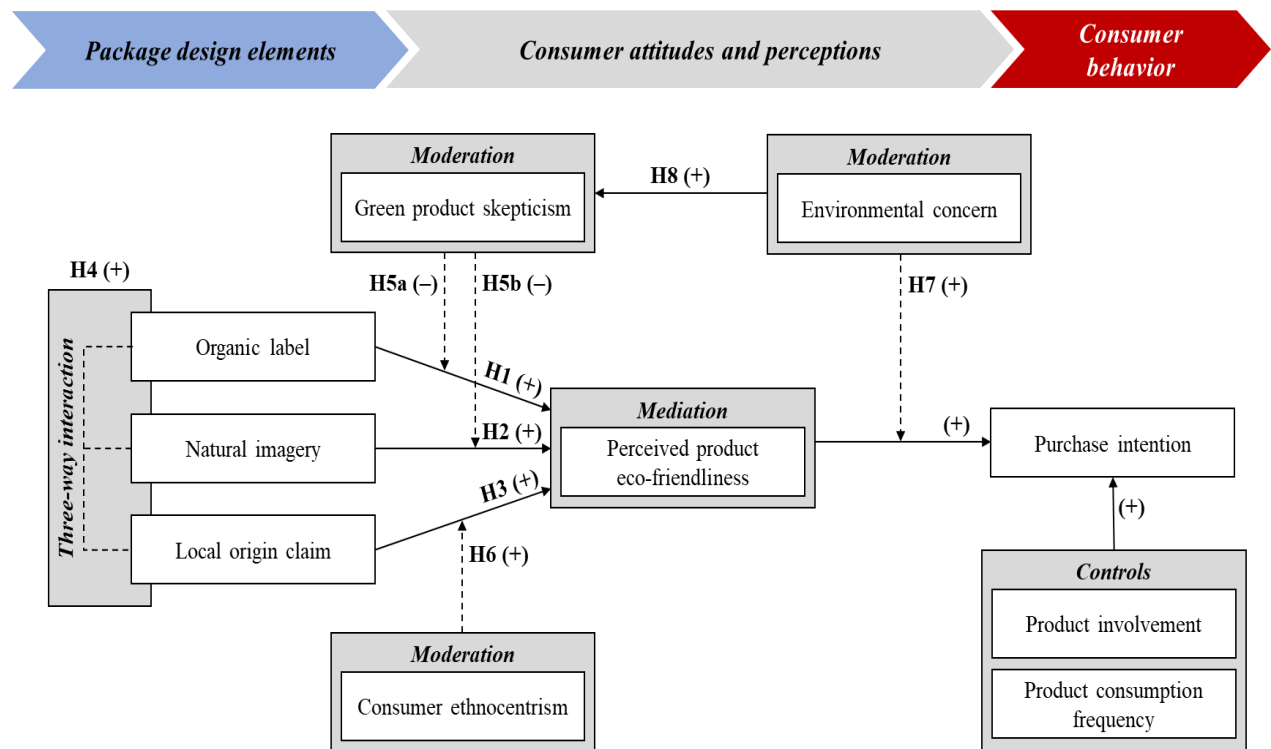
Package design elements

Consumer attitudes and perceptions

Consumer behavior

Moderation

Green product skepticism

H8 (+)

Moderation

Environmental concern

H4 (+)

H5a (–)

H5b (–)

H7 (+)

Three-way interaction

Organic label

Natural imagery

Local origin claim

H1 (+)

H2 (+)

H3 (+)

Mediation

Perceived product eco-friendliness

(+)

Purchase intention

(+)

H6 (+)

Moderation

Consumer ethnocentrism

Controls

Product involvement

Product consumption frequency